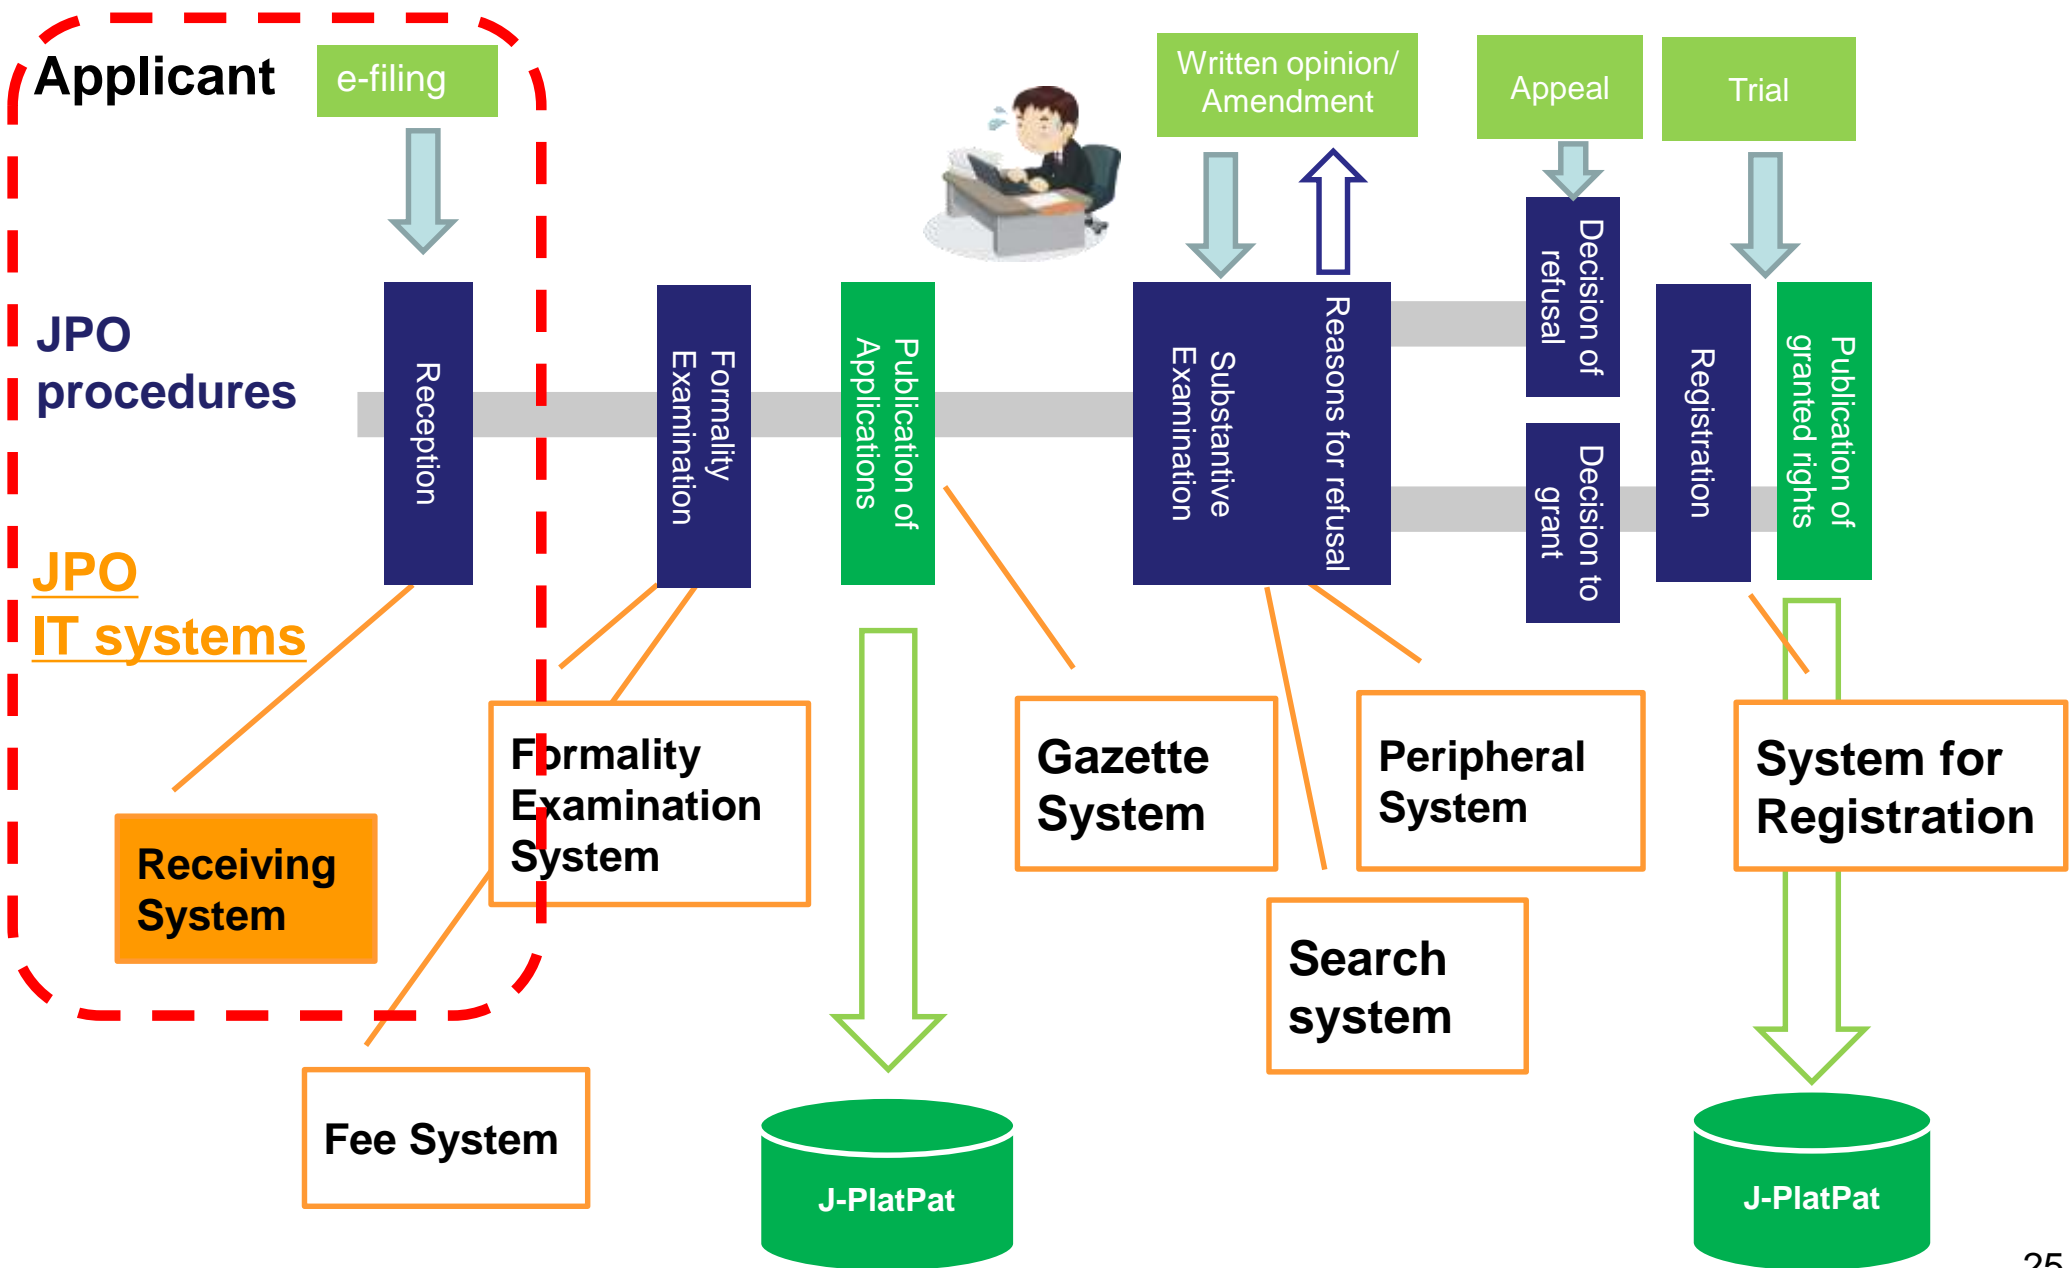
Applicant

e-filing

Written opinion/ Amendment

Appeal

Trial

JPO procedures

Reception

Formality Examination

Publication of Applications

Substantive Examination

Reasons for refusal

Decision of refusal

Decision to grant

Registration

Publication of granted rights

JPO IT systems

Receiving System

Formality Examination System

Gazette System

Peripheral System

System for Registration

Search system

Fee System

J-PlatPat

J-PlatPat

25